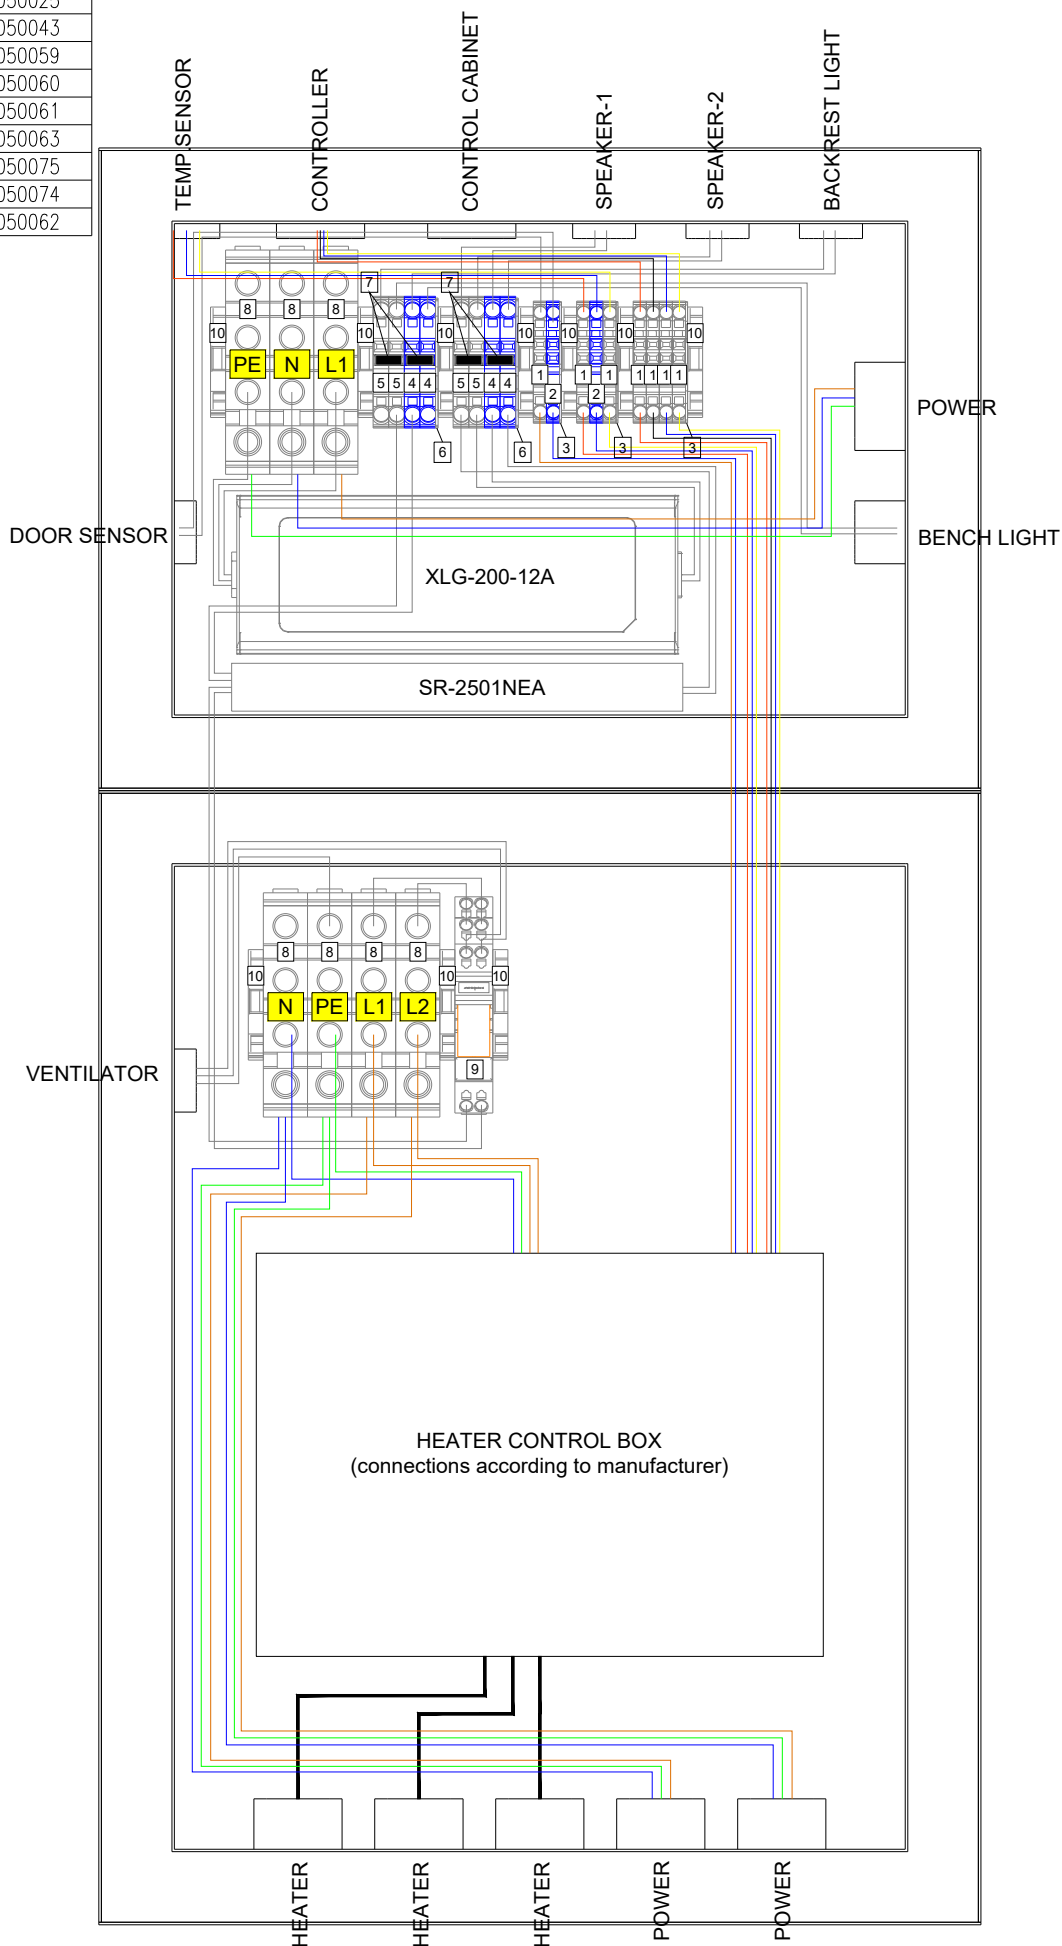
050023
050043
050059
050060
050061
050063
050075
050074
050062

TEMP.SENSOR
CONTROLLER
CONTROL CABINET
SPEAKER-1
SPEAKER-2
BACKREST LIGHT

8 8 8
10
PE N L1
7 7
10 10 10 10 10 10
5 5 4 4 5 5 4 4
6 6
1 2 3 1 2 1 3 1 1 1 1 3

POWER
DOOR SENSOR
BENCH LIGHT
XLG-200-12A
SR-2501NEA

8 8 8 8
10 10 10
N PE L1 L2
9
VENTILATOR

HEATER CONTROL BOX
(connections according to manufacturer)

HEATER
HEATER
HEATER
POWER
POWER